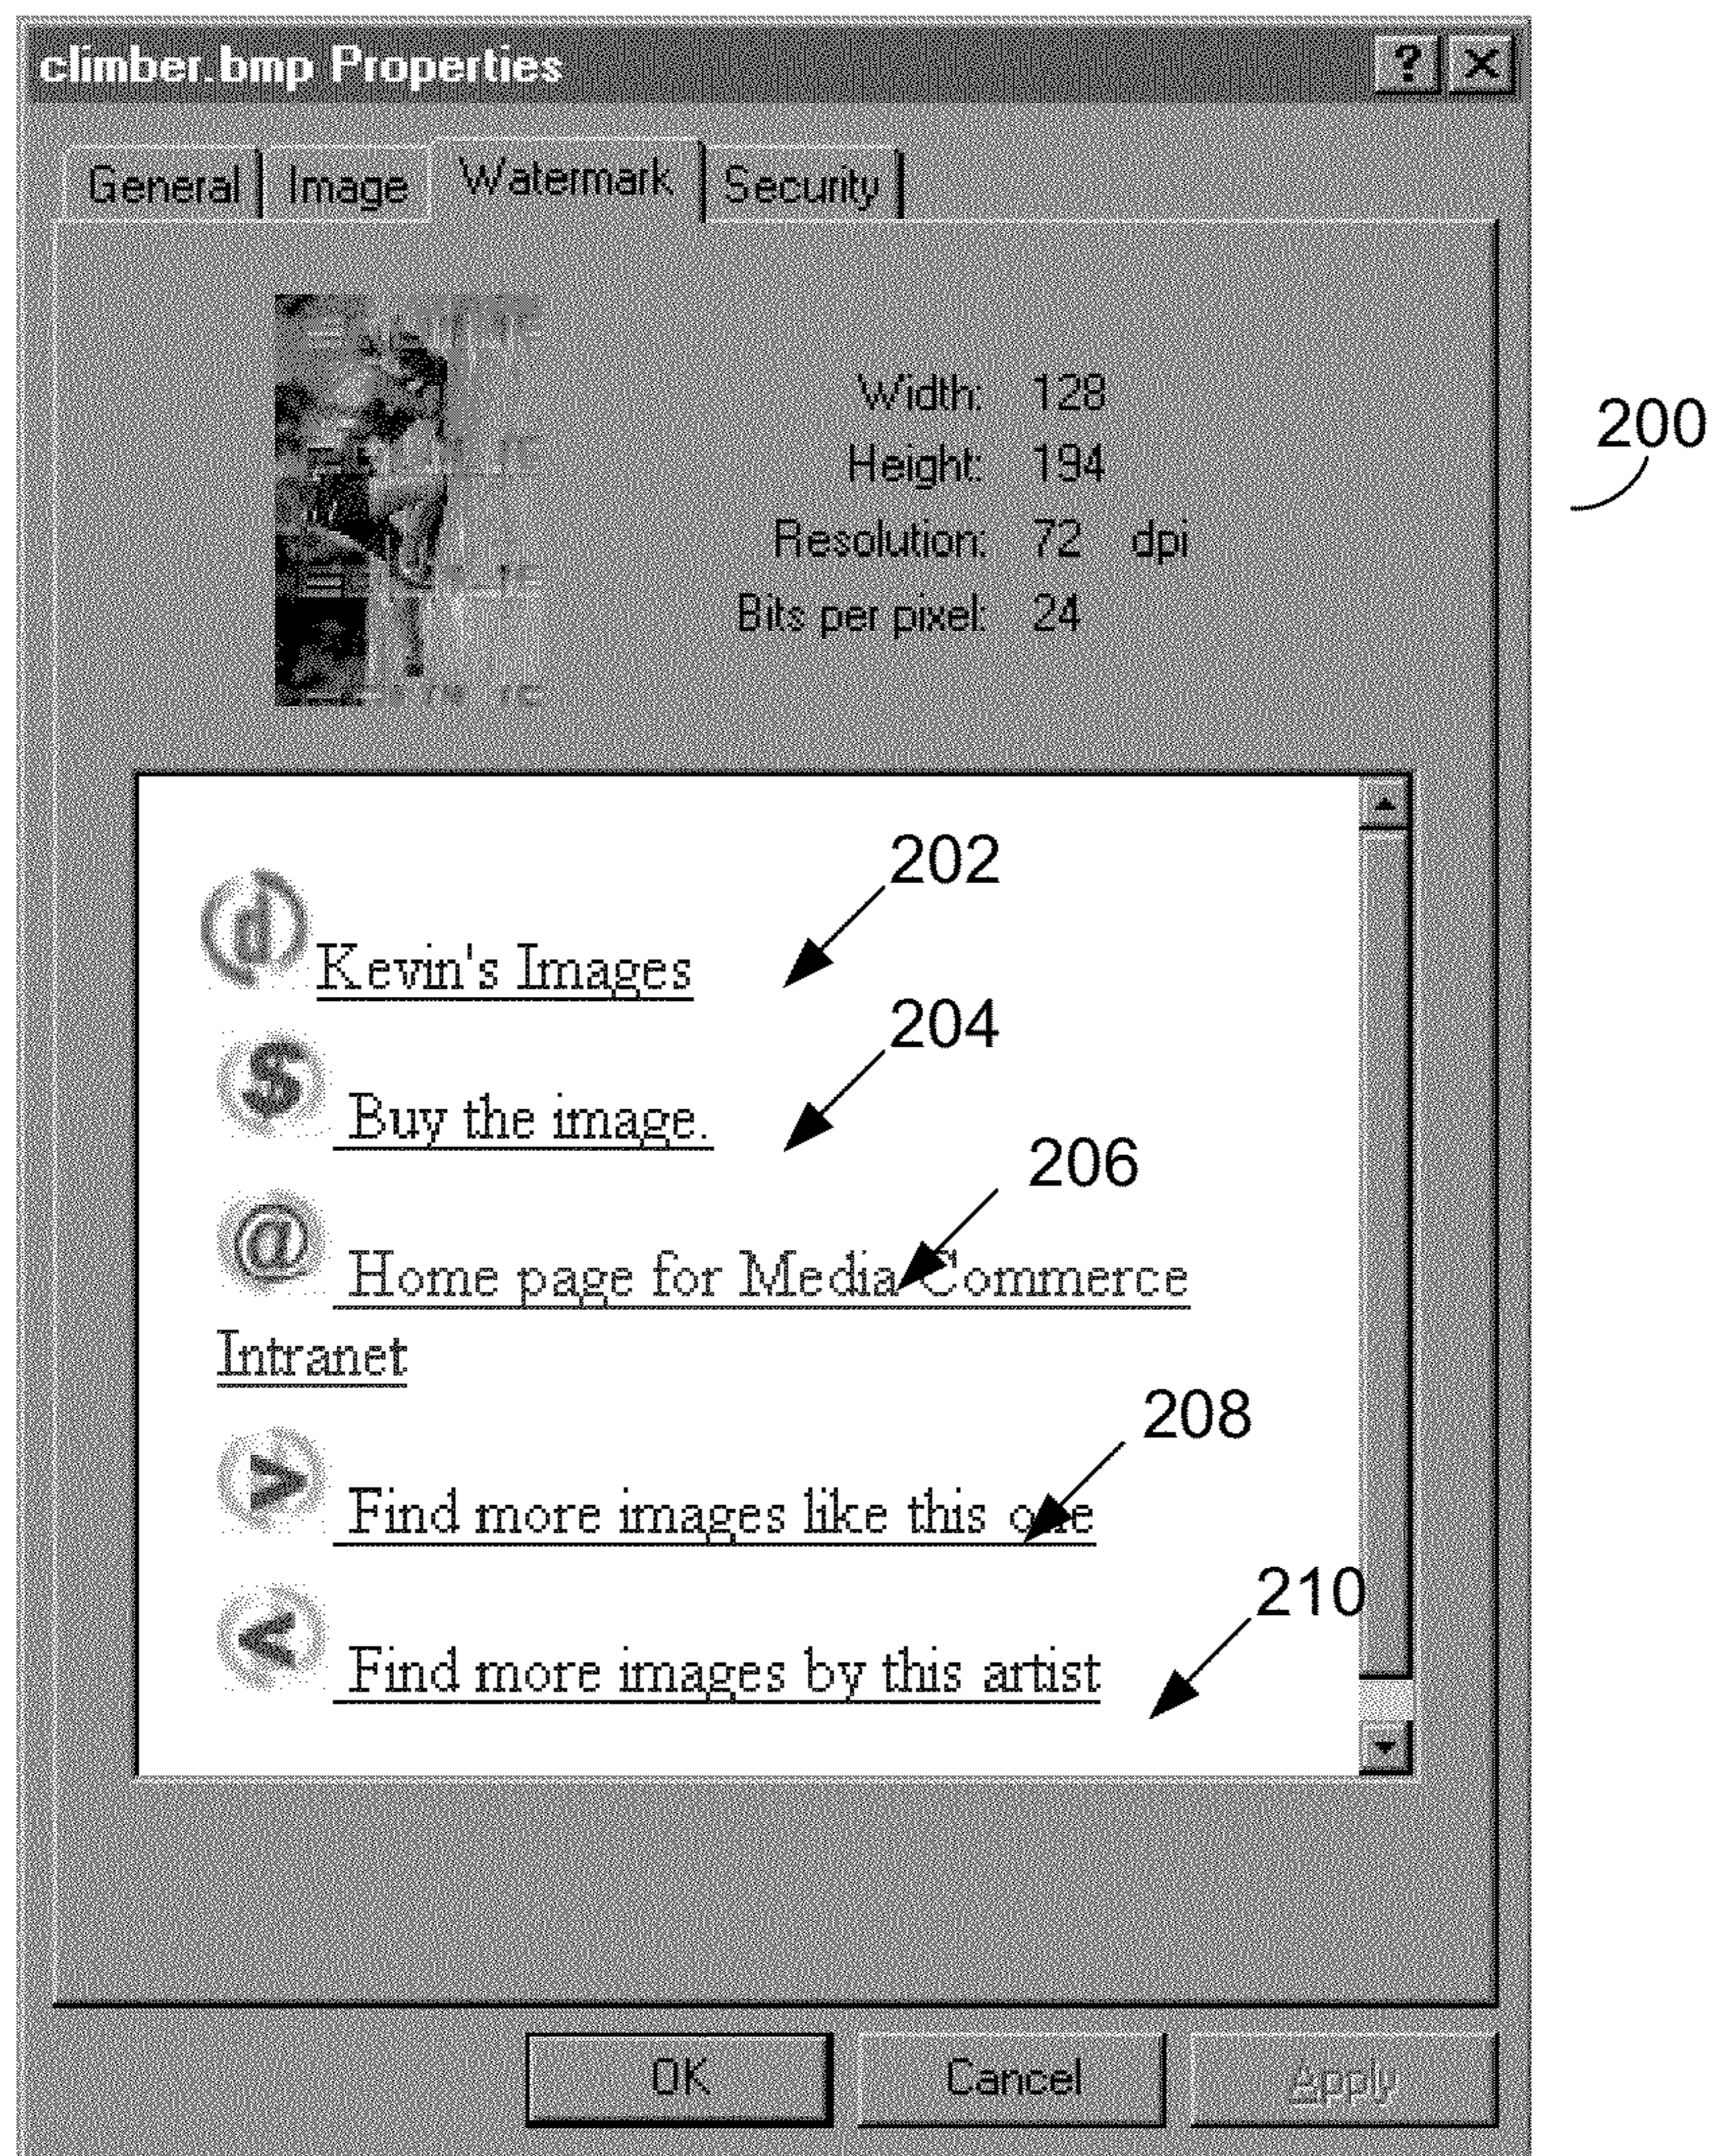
climber.bmp Properties

?

General Image Watermark Security

Width: 128
Height: 194
Resolution: 72 dpi
Bits per pixel: 24

200

202

Kevin's Images

204

Buy the image.

206

Home page for Media Commerce Intranet

208

Find more images like this one

210

Find more images by this artist

OK Cancel Apply